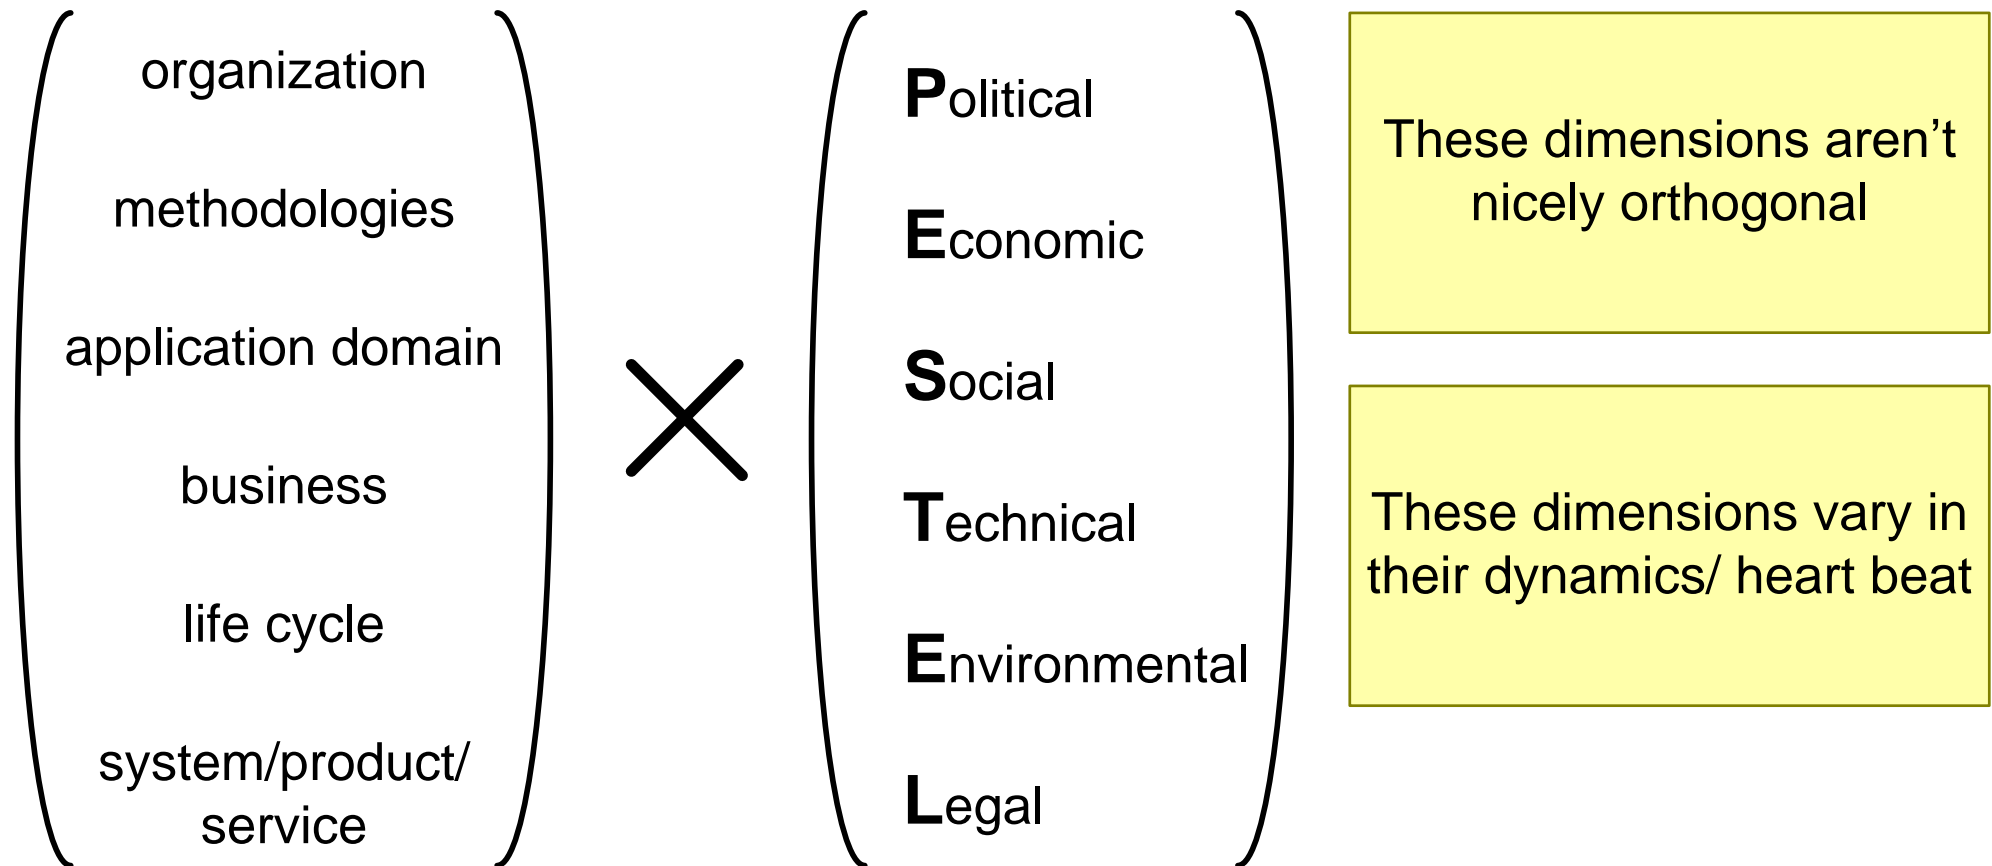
organization

methodologies

application domain

business

life cycle

system/product/ service

$\times$

Political

Economic

Social

Technical

Environmental

Legal

These dimensions aren’t nicely orthogonal

These dimensions vary in their dynamics/ heart beat